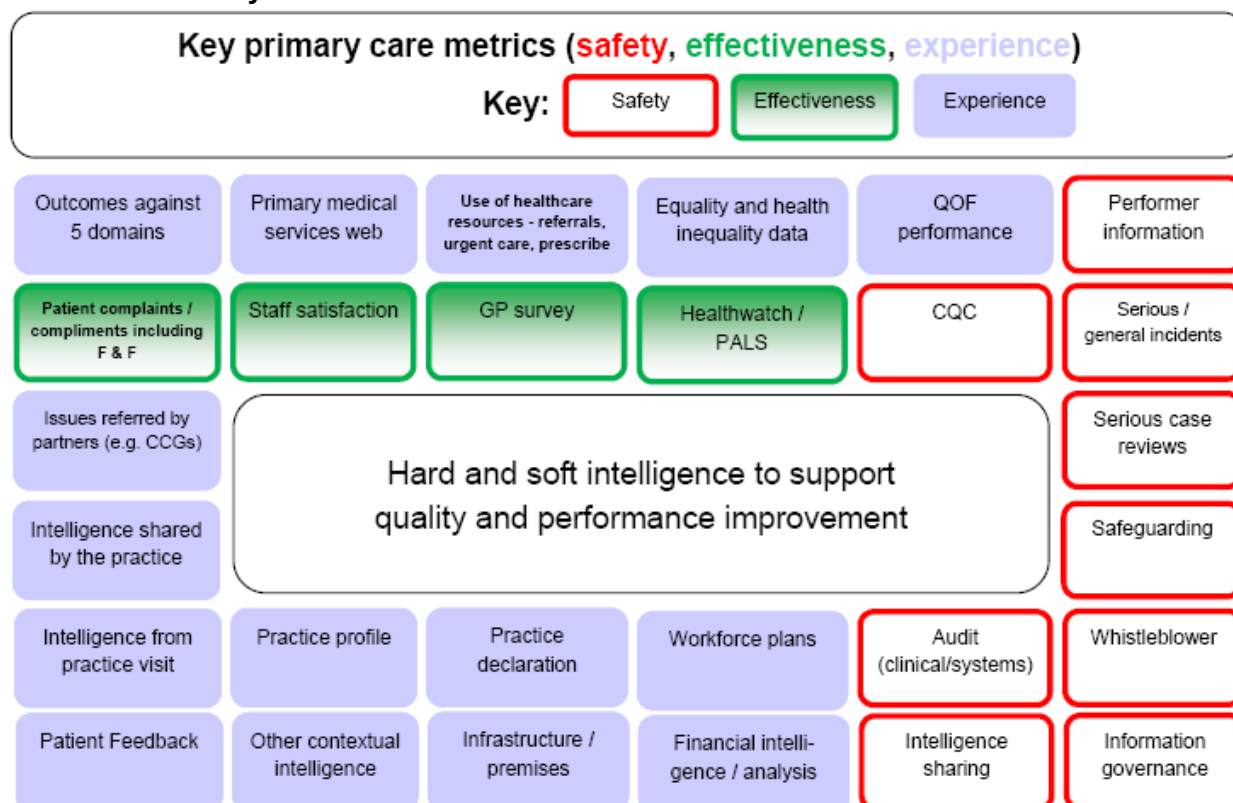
Key primary care metrics (safety, effectiveness, experience)

Key: Safety Effectiveness Experience

Outcomes against 5 domains

Primary medical services web

Use of healthcare resources - referrals, urgent care, prescribe

Equality and health inequality data

QOF performance

Performer information

Patient complaints / compliments including F & F

Staff satisfaction

GP survey

Healthwatch / PALS

CQC

Serious / general incidents

Issues referred by partners (e.g. CCGs)

Hard and soft intelligence to support quality and performance improvement

Serious case reviews

Intelligence shared by the practice

Safeguarding

Intelligence from practice visit

Practice profile

Practice declaration

Workforce plans

Audit (clinical/systems)

Whistleblower

Patient Feedback

Other contextual intelligence

Infrastructure / premises

Financial intelligence / analysis

Intelligence sharing

Information governance